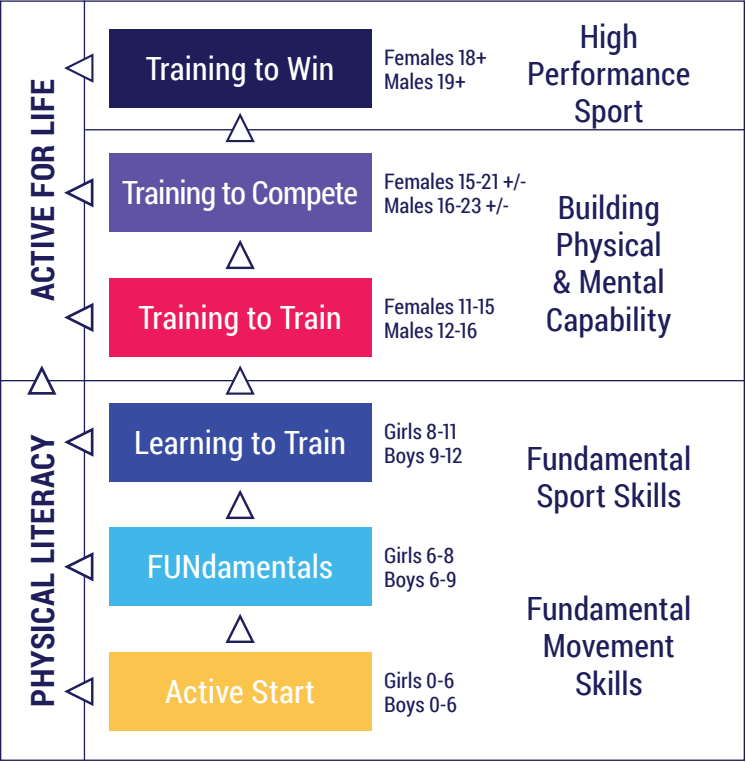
ACTIVE FOR LIFE

PHYSICAL LITERACY

Training to Win
Females 18+
Males 19+
High Performance Sport

Training to Compete
Females 15-21 +/-
Males 16-23 +/-

Training to Train
Females 11-15
Males 12-16
Building Physical & Mental Capability

Learning to Train
Girls 8-11
Boys 9-12
Fundamental Sport Skills

FUNdamentals
Girls 6-8
Boys 6-9

Active Start
Girls 0-6
Boys 0-6
Fundamental Movement Skills